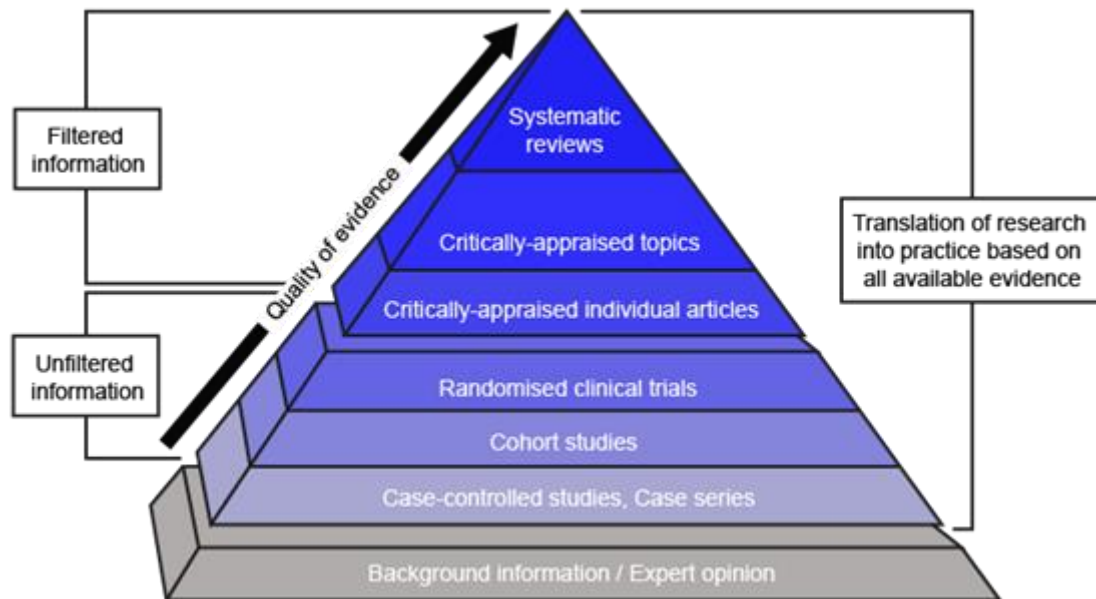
Filtered information

Unfiltered information

Quality of evidence

Systematic reviews

Critically-appraised topics

Critically-appraised individual articles

Randomised clinical trials

Cohort studies

Case-controlled studies, Case series

Background information / Expert opinion

Translation of research into practice based on all available evidence